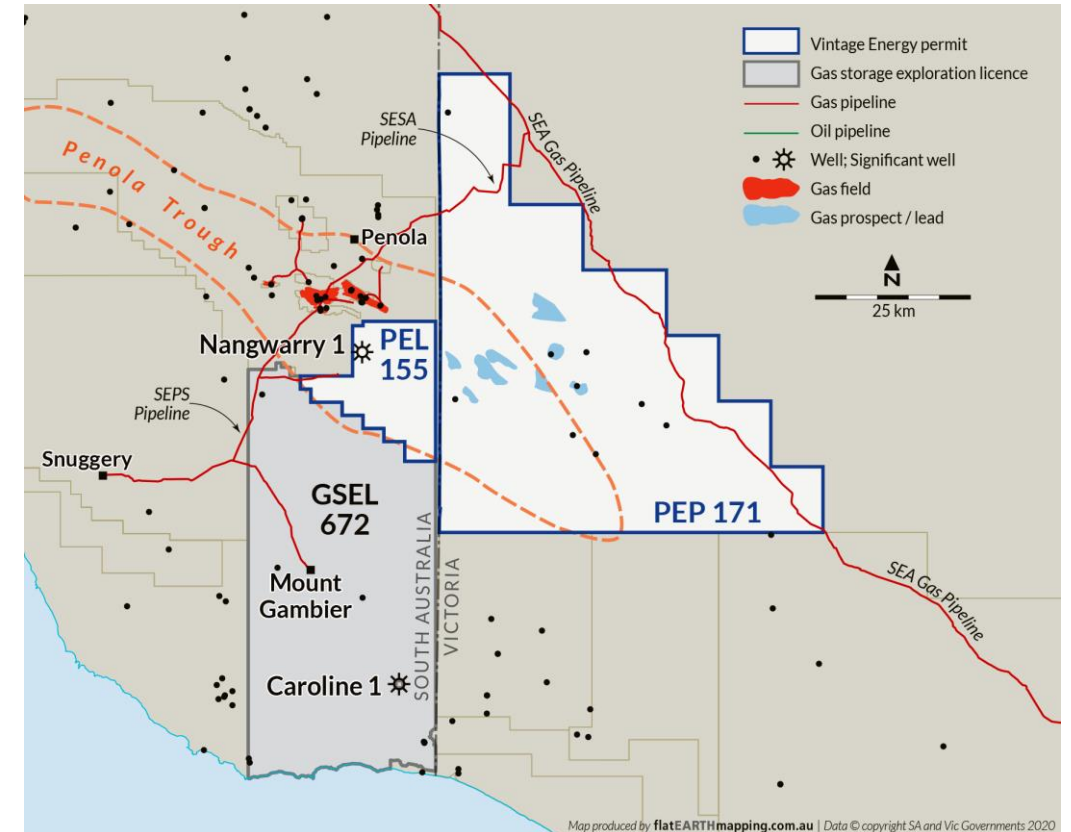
Vintage Energy permit
Gas storage exploration licence
Gas pipeline
Oil pipeline
Well; Significant well
Gas field
Gas prospect / lead

N
25 km

Penola Trough
SESA Pipeline
SEA Gas Pipeline
Penola
Nangwarry 1
PEL 155
SEPS Pipeline
Snuggery
GSEL 672
Mount Gambier
Caroline 1
SOUTH AUSTRALIA
VICTORIA
PEP 171
SEA Gas Pipeline

Map produced by flatEARTHmapping.com.au | Data © copyright SA and Vic Governments 2020